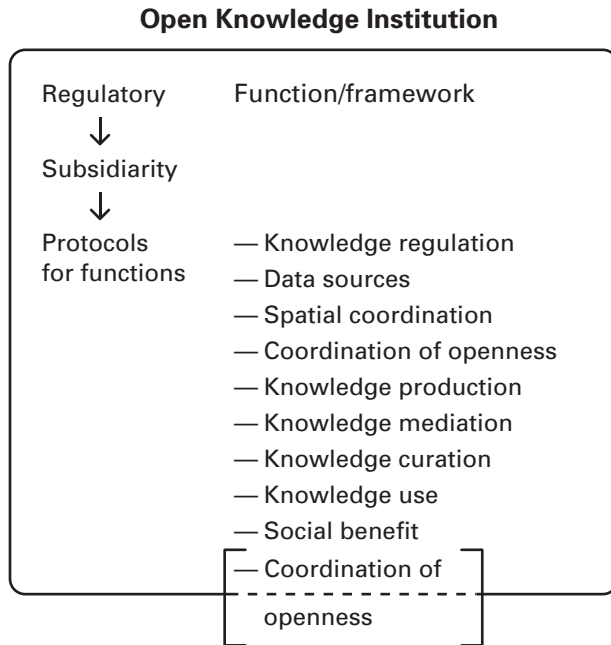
**Open Knowledge Institution**

Regulatory
↓
Subsidiarity
↓
Protocols for functions

Function/framework

— Knowledge regulation
— Data sources
— Spatial coordination
— Coordination of openness
— Knowledge production
— Knowledge mediation
— Knowledge curation
— Knowledge use
— Social benefit
— Coordination of openness